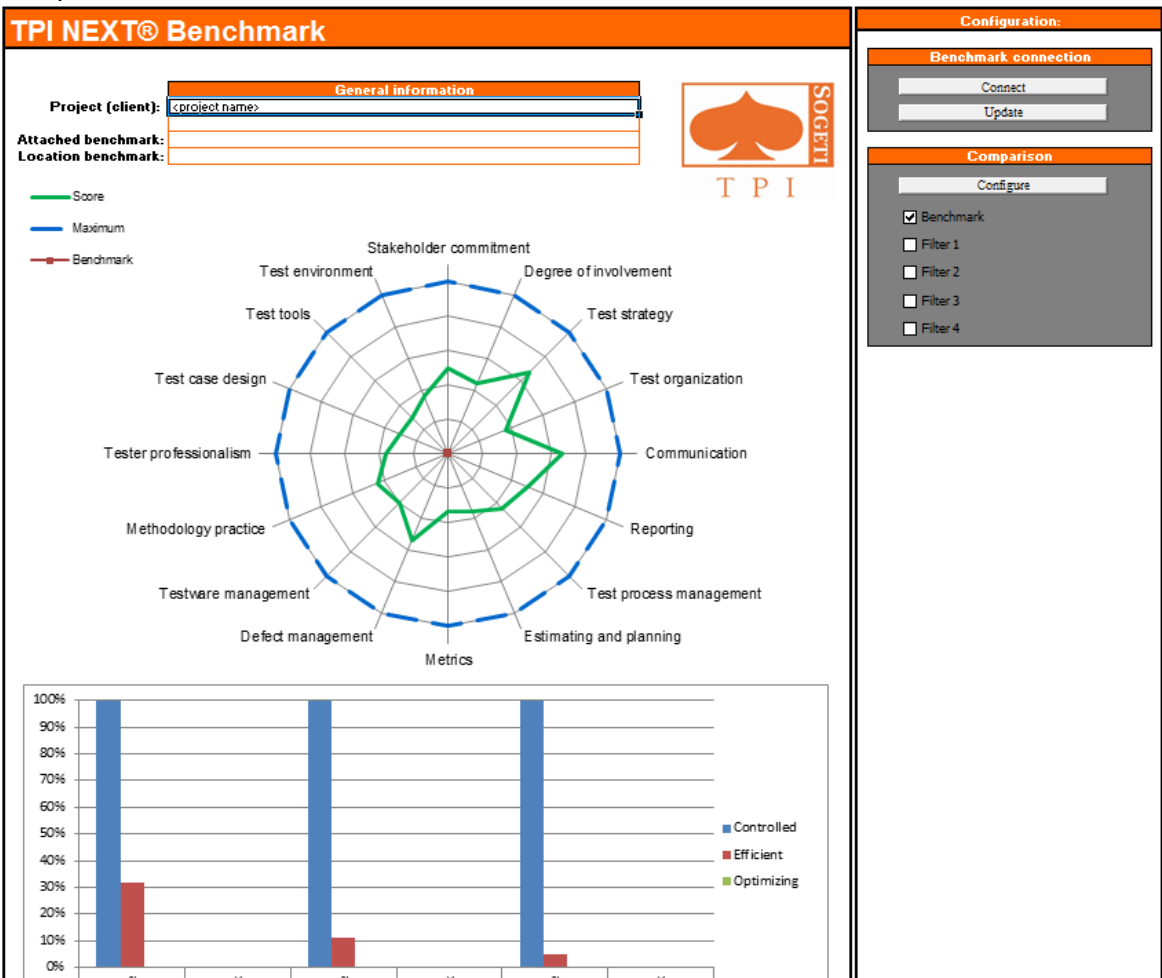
TPI NEXT® Benchmark

General information

Project (client): <project name>

Attached benchmark:

Location benchmark:

SOGETI

T P I

Score

Maximum

Benchmark

Stakeholder commitment

Degree of involvement

Test strategy

Test organization

Communication

Reporting

Test process management

Estimating and planning

Metrics

Defect management

Testware management

Methodology practice

Tester professionalism

Test case design

Test tools

Test environment

100%
90%
80%
70%
60%
50%
40%
30%
20%
10%
0%

Controlled

Efficient

Optimizing

Configuration:

Benchmark connection

Connect

Update

Comparison

Configure

Benchmark

Filter 1

Filter 2

Filter 3

Filter 4